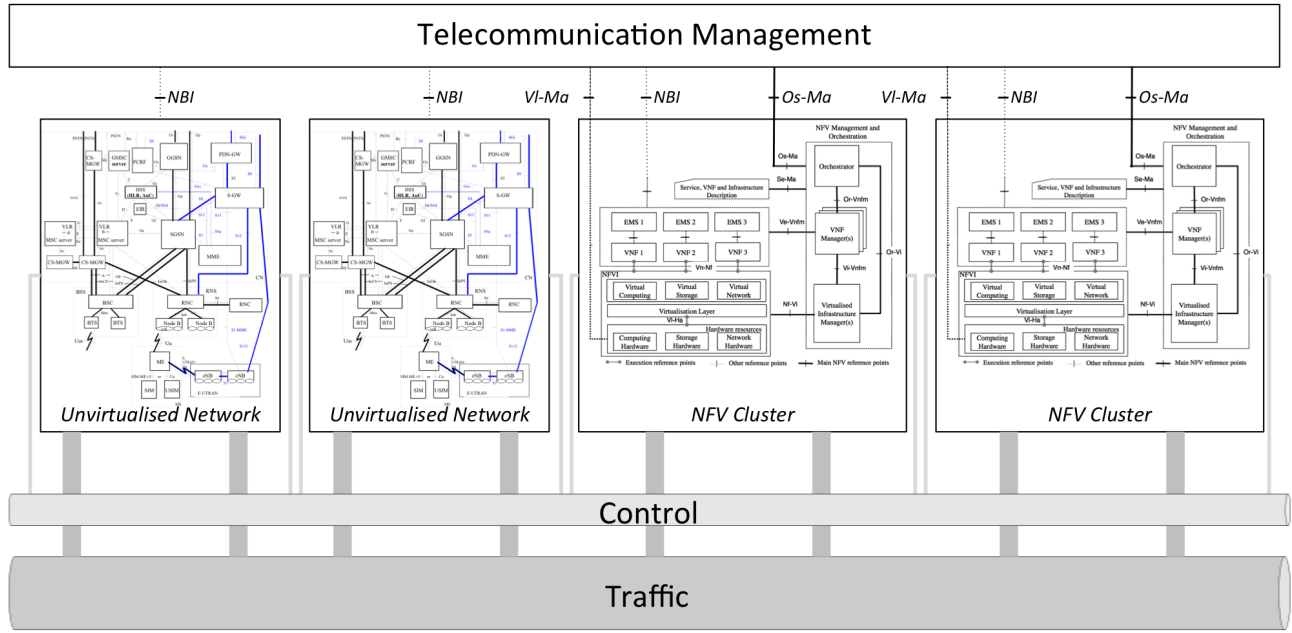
Telecommunication Management

NBI

NBI

Vl-Ma

NBI

Os-Ma

Vl-Ma

NBI

Os-Ma

PSTN PSTN PSTN Gi Gp

CS-MGW GMSC server PCRF GGSN PDN-GW

HSS (HLR, AuC) S-GW

EIR

VLR MSC server VLR MSC server SGSN

MME

CS-MGW CS-MGW

BSS BSC RNC RNS RNC

BTS BTS Node B Node B

Um Uu

ME

SIM USIM eNB eNB

E-UTRAN

CN

Unvirtualised Network

PSTN PSTN PSTN Gi Gp

CS-MGW GMSC server PCRF GGSN PDN-GW

HSS (HLR, AuC) S-GW

EIR

VLR MSC server VLR MSC server SGSN

MME

CS-MGW CS-MGW

BSS BSC RNC RNS RNC

BTS BTS Node B Node B

Um Uu

ME

SIM USIM eNB eNB

E-UTRAN

Unvirtualised Network

NFV Management and Orchestration

Os-Ma

Orchestrator

Service, VNF and Infrastructure Description

Se-Ma

Or-Vnfm

EMS 1 EMS 2 EMS 3

Ve-Vnfm

VNF Manager(s)

VNF 1 VNF 2 VNF 3

Vn-Nf

Or-Vi

Vi-Vnfm

NFVI

Virtual Computing Virtual Storage Virtual Network

Nf-Vi

Virtualised Infrastructure Manager(s)

Virtualisation Layer

Vl-Ha

Hardware resources

Computing Hardware Storage Hardware Network Hardware

Execution reference points Other reference points Main NFV reference points

NFV Cluster

NFV Management and Orchestration

Os-Ma

Orchestrator

Service, VNF and Infrastructure Description

Se-Ma

Or-Vnfm

EMS 1 EMS 2 EMS 3

Ve-Vnfm

VNF Manager(s)

VNF 1 VNF 2 VNF 3

Vn-Nf

Or-Vi

Vi-Vnfm

NFVI

Virtual Computing Virtual Storage Virtual Network

Nf-Vi

Virtualised Infrastructure Manager(s)

Virtualisation Layer

Vl-Ha

Hardware resources

Computing Hardware Storage Hardware Network Hardware

Execution reference points Other reference points Main NFV reference points

NFV Cluster

Control

Traffic